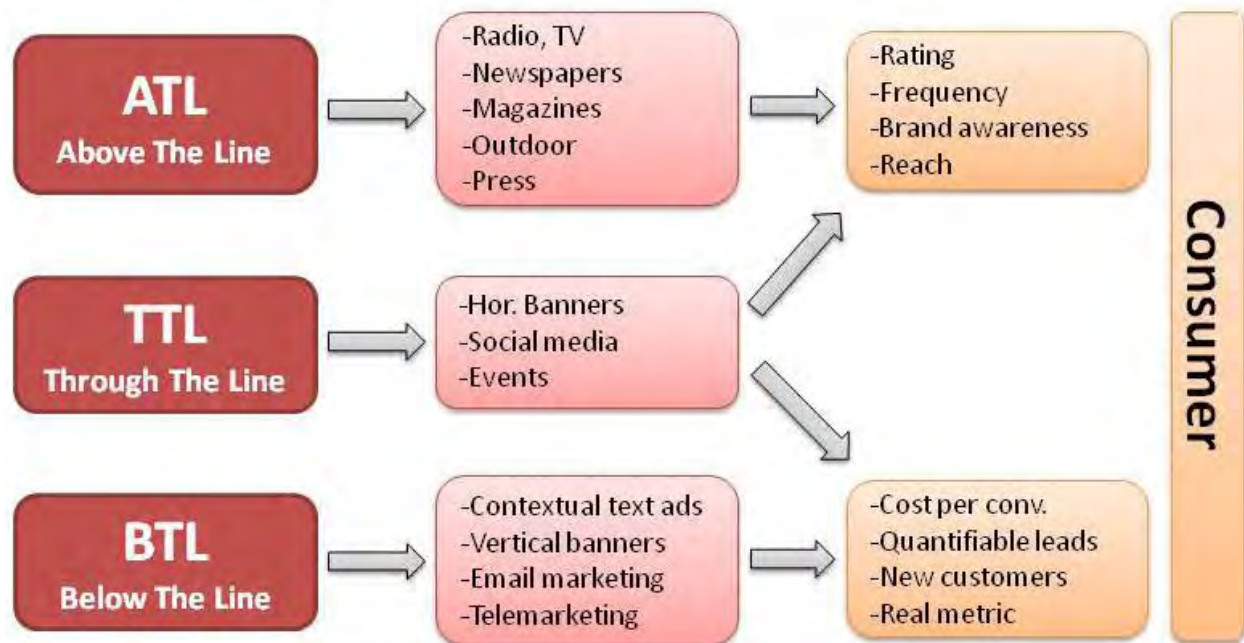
ATL
Above The Line

-Radio, TV
-Newspapers
-Magazines
-Outdoor
-Press

-Rating
-Frequency
-Brand awareness
-Reach

TTL
Through The Line

-Hor. Banners
-Social media
-Events

BTL
Below The Line

-Contextual text ads
-Vertical banners
-Email marketing
-Telemarketing

-Cost per conv.
-Quantifiable leads
-New customers
-Real metric

Consumer